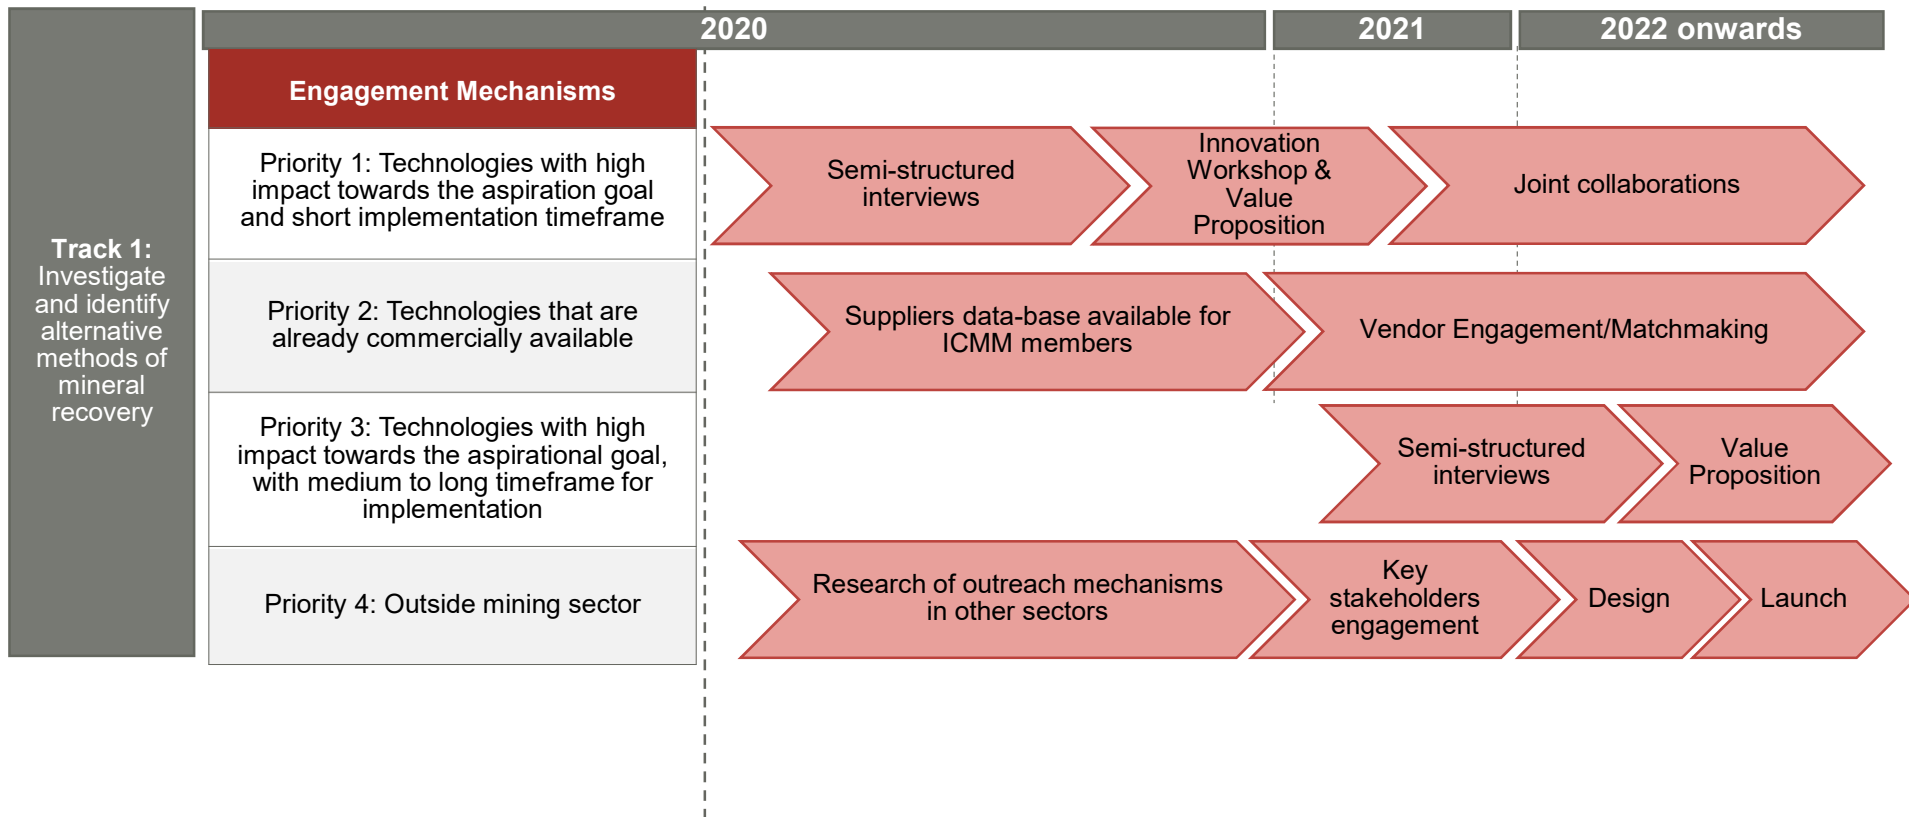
Track 1: Investigate and identify alternative methods of mineral recovery

2020

2021

2022 onwards

Engagement Mechanisms

Priority 1: Technologies with high impact towards the aspiration goal and short implementation timeframe

Semi-structured interviews

Innovation Workshop & Value Proposition

Joint collaborations

Priority 2: Technologies that are already commercially available

Suppliers data-base available for ICMM members

Vendor Engagement/Matchmaking

Priority 3: Technologies with high impact towards the aspirational goal, with medium to long timeframe for implementation

Semi-structured interviews

Value Proposition

Priority 4: Outside mining sector

Research of outreach mechanisms in other sectors

Key stakeholders engagement

Design

Launch